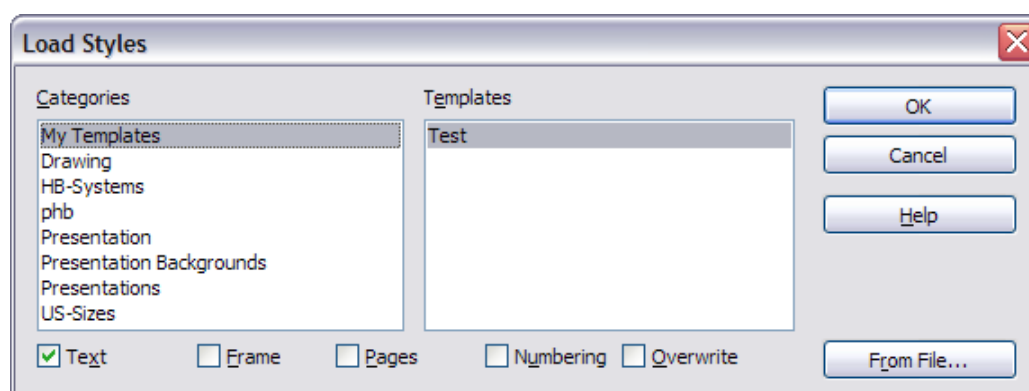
Load Styles

Categories
My Templates
Drawing
HB-Systems
phb
Presentation
Presentation Backgrounds
Presentations
US-Sizes

Templates
Test

OK
Cancel
Help

Text
Frame
Pages
Numbering
Overwrite

From File...